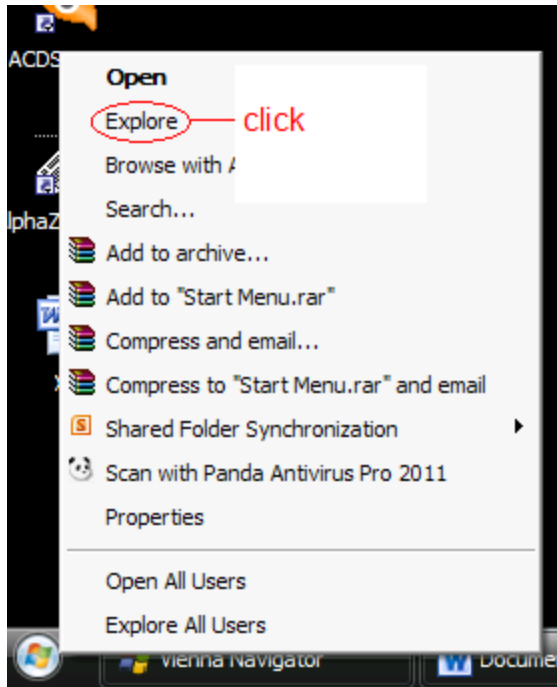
ACDS

lphaZ

Open
Explore
click
Browse with A
Search...
Add to archive...
Add to "Start Menu.rar"
Compress and email...
Compress to "Start Menu.rar" and email
Shared Folder Synchronization
Scan with Panda Antivirus Pro 2011
Properties
Open All Users
Explore All Users

Vienna Navigator
Docume